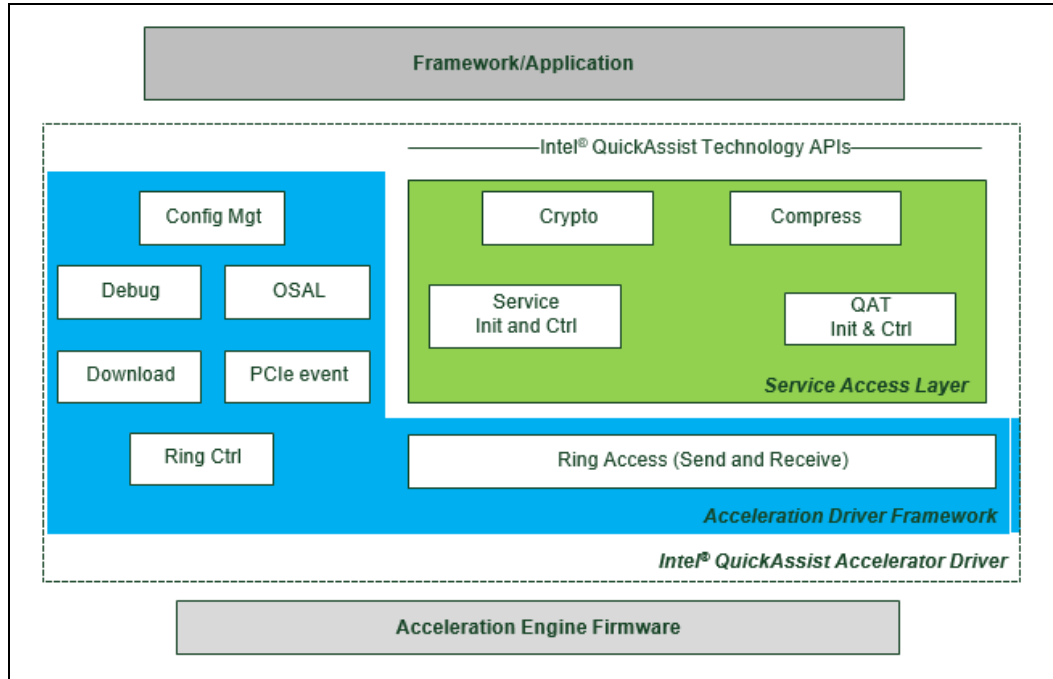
Framework/Application

Intel® QuickAssist Technology APIs

Config Mgt

Debug

OSAL

Download

PCIe event

Ring Ctrl

Crypto

Compress

Service Init and Ctrl

QAT Init & Ctrl

Service Access Layer

Ring Access (Send and Receive)

Acceleration Driver Framework

Intel® QuickAssist Accelerator Driver

Acceleration Engine Firmware